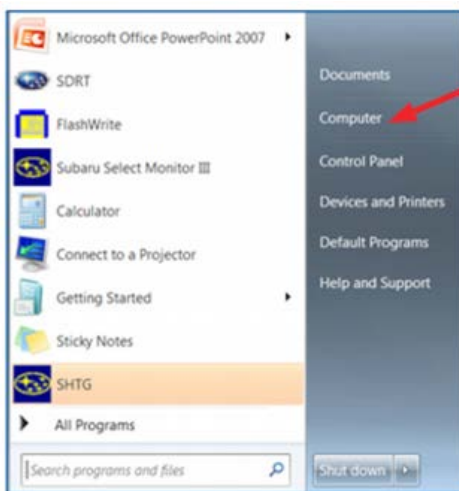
Microsoft Office PowerPoint 2007
SDRT
FlashWrite
Subaru Select Monitor III
Calculator
Connect to a Projector
Getting Started
Sticky Notes
SHTG
All Programs
Search programs and files

Documents
Computer
Control Panel
Devices and Printers
Default Programs
Help and Support
Shut down